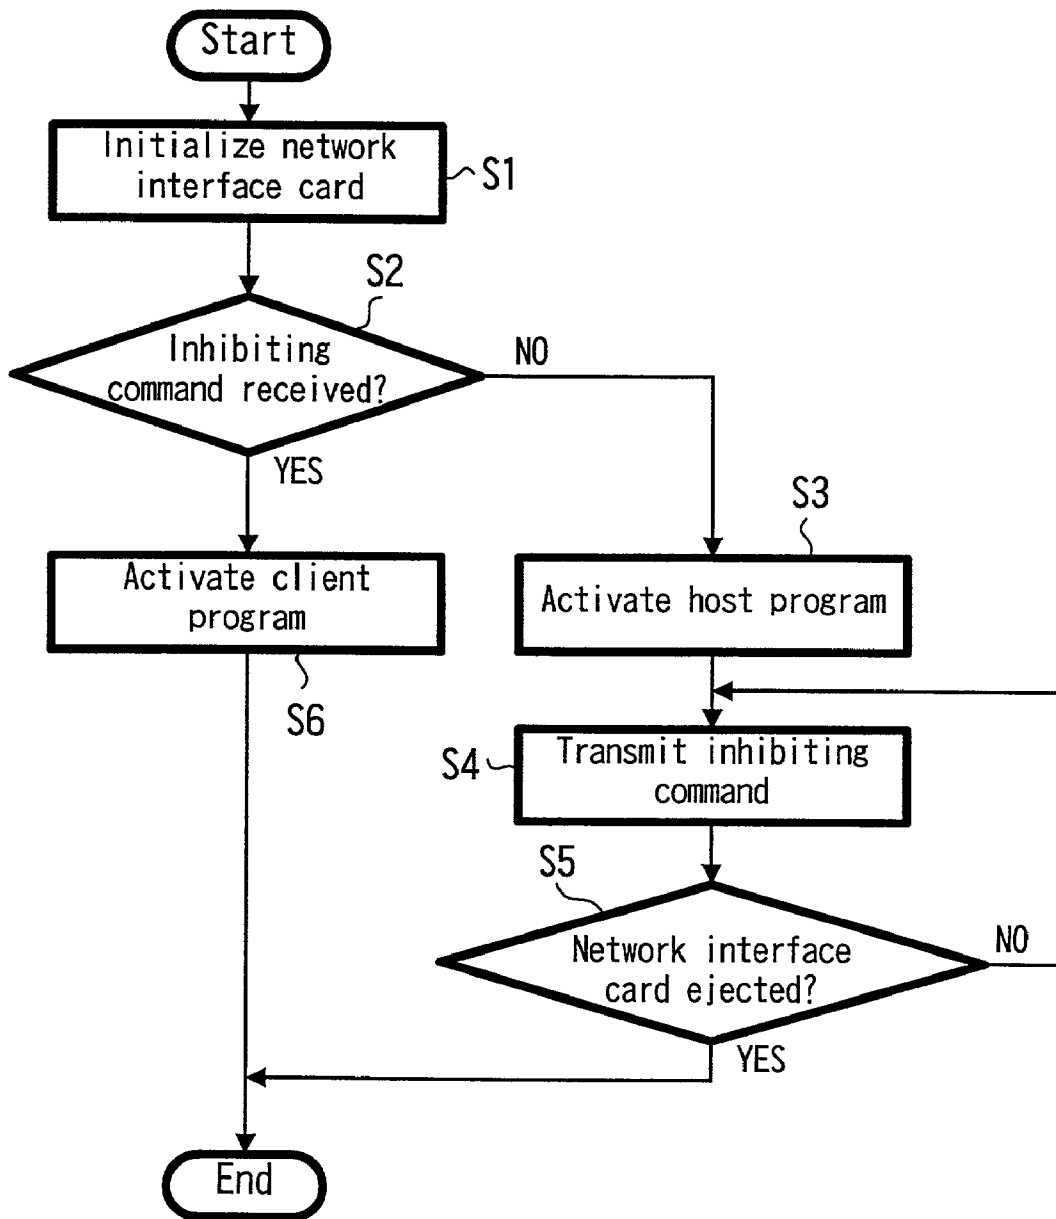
Start

Initialize network interface card

S1

S2

Inhibiting command received?

NO

YES

S3

Activate client program

Activate host program

S6

S4

Transmit inhibiting command

S5

Network interface card ejected?

NO

YES

End